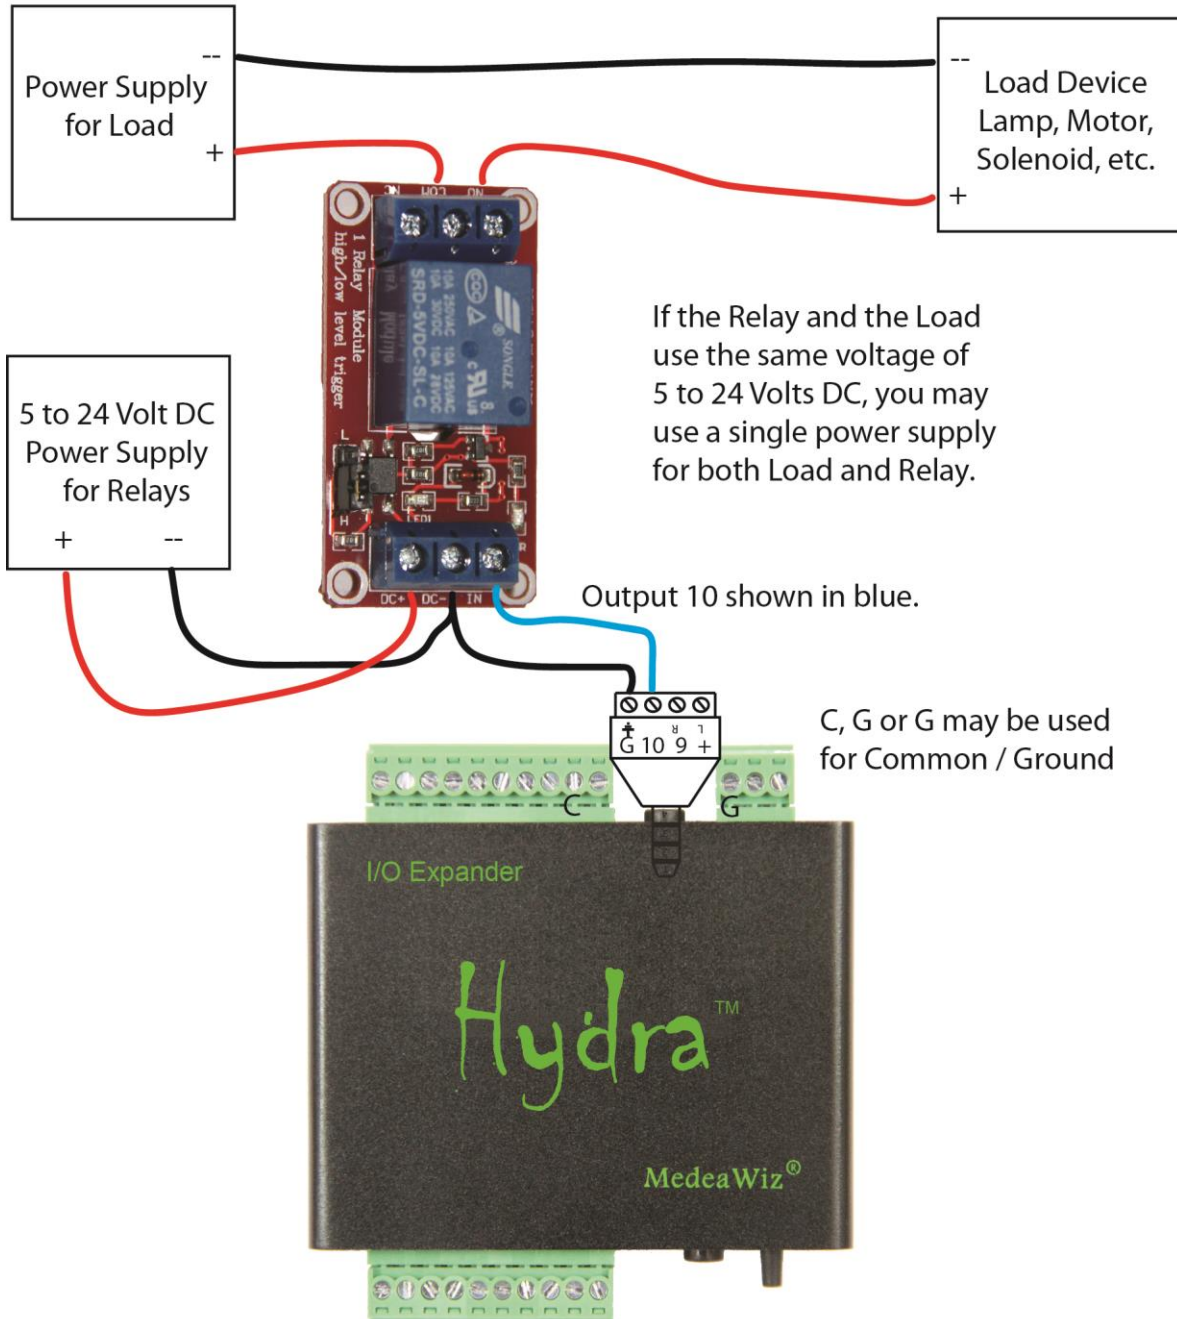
--
Power Supply for Load
+

--
Load Device
Lamp, Motor, Solenoid, etc.
+

NC COM NO

1 Relay Module
high/low level trigger

SONGLE
SRD-5VDC-SL-C
10A 250VAC 10A 125VAC
10A 30VDC 10A 28VDC

If the Relay and the Load use the same voltage of 5 to 24 Volts DC, you may use a single power supply for both Load and Relay.

5 to 24 Volt DC
Power Supply
for Relays
+ --

L
H
LED

DC+ DC- IN

Output 10 shown in blue.

G 10 9 +

C, G or G may be used for Common / Ground

C
G

I/O Expander

Hydra™

MedeaWiz®